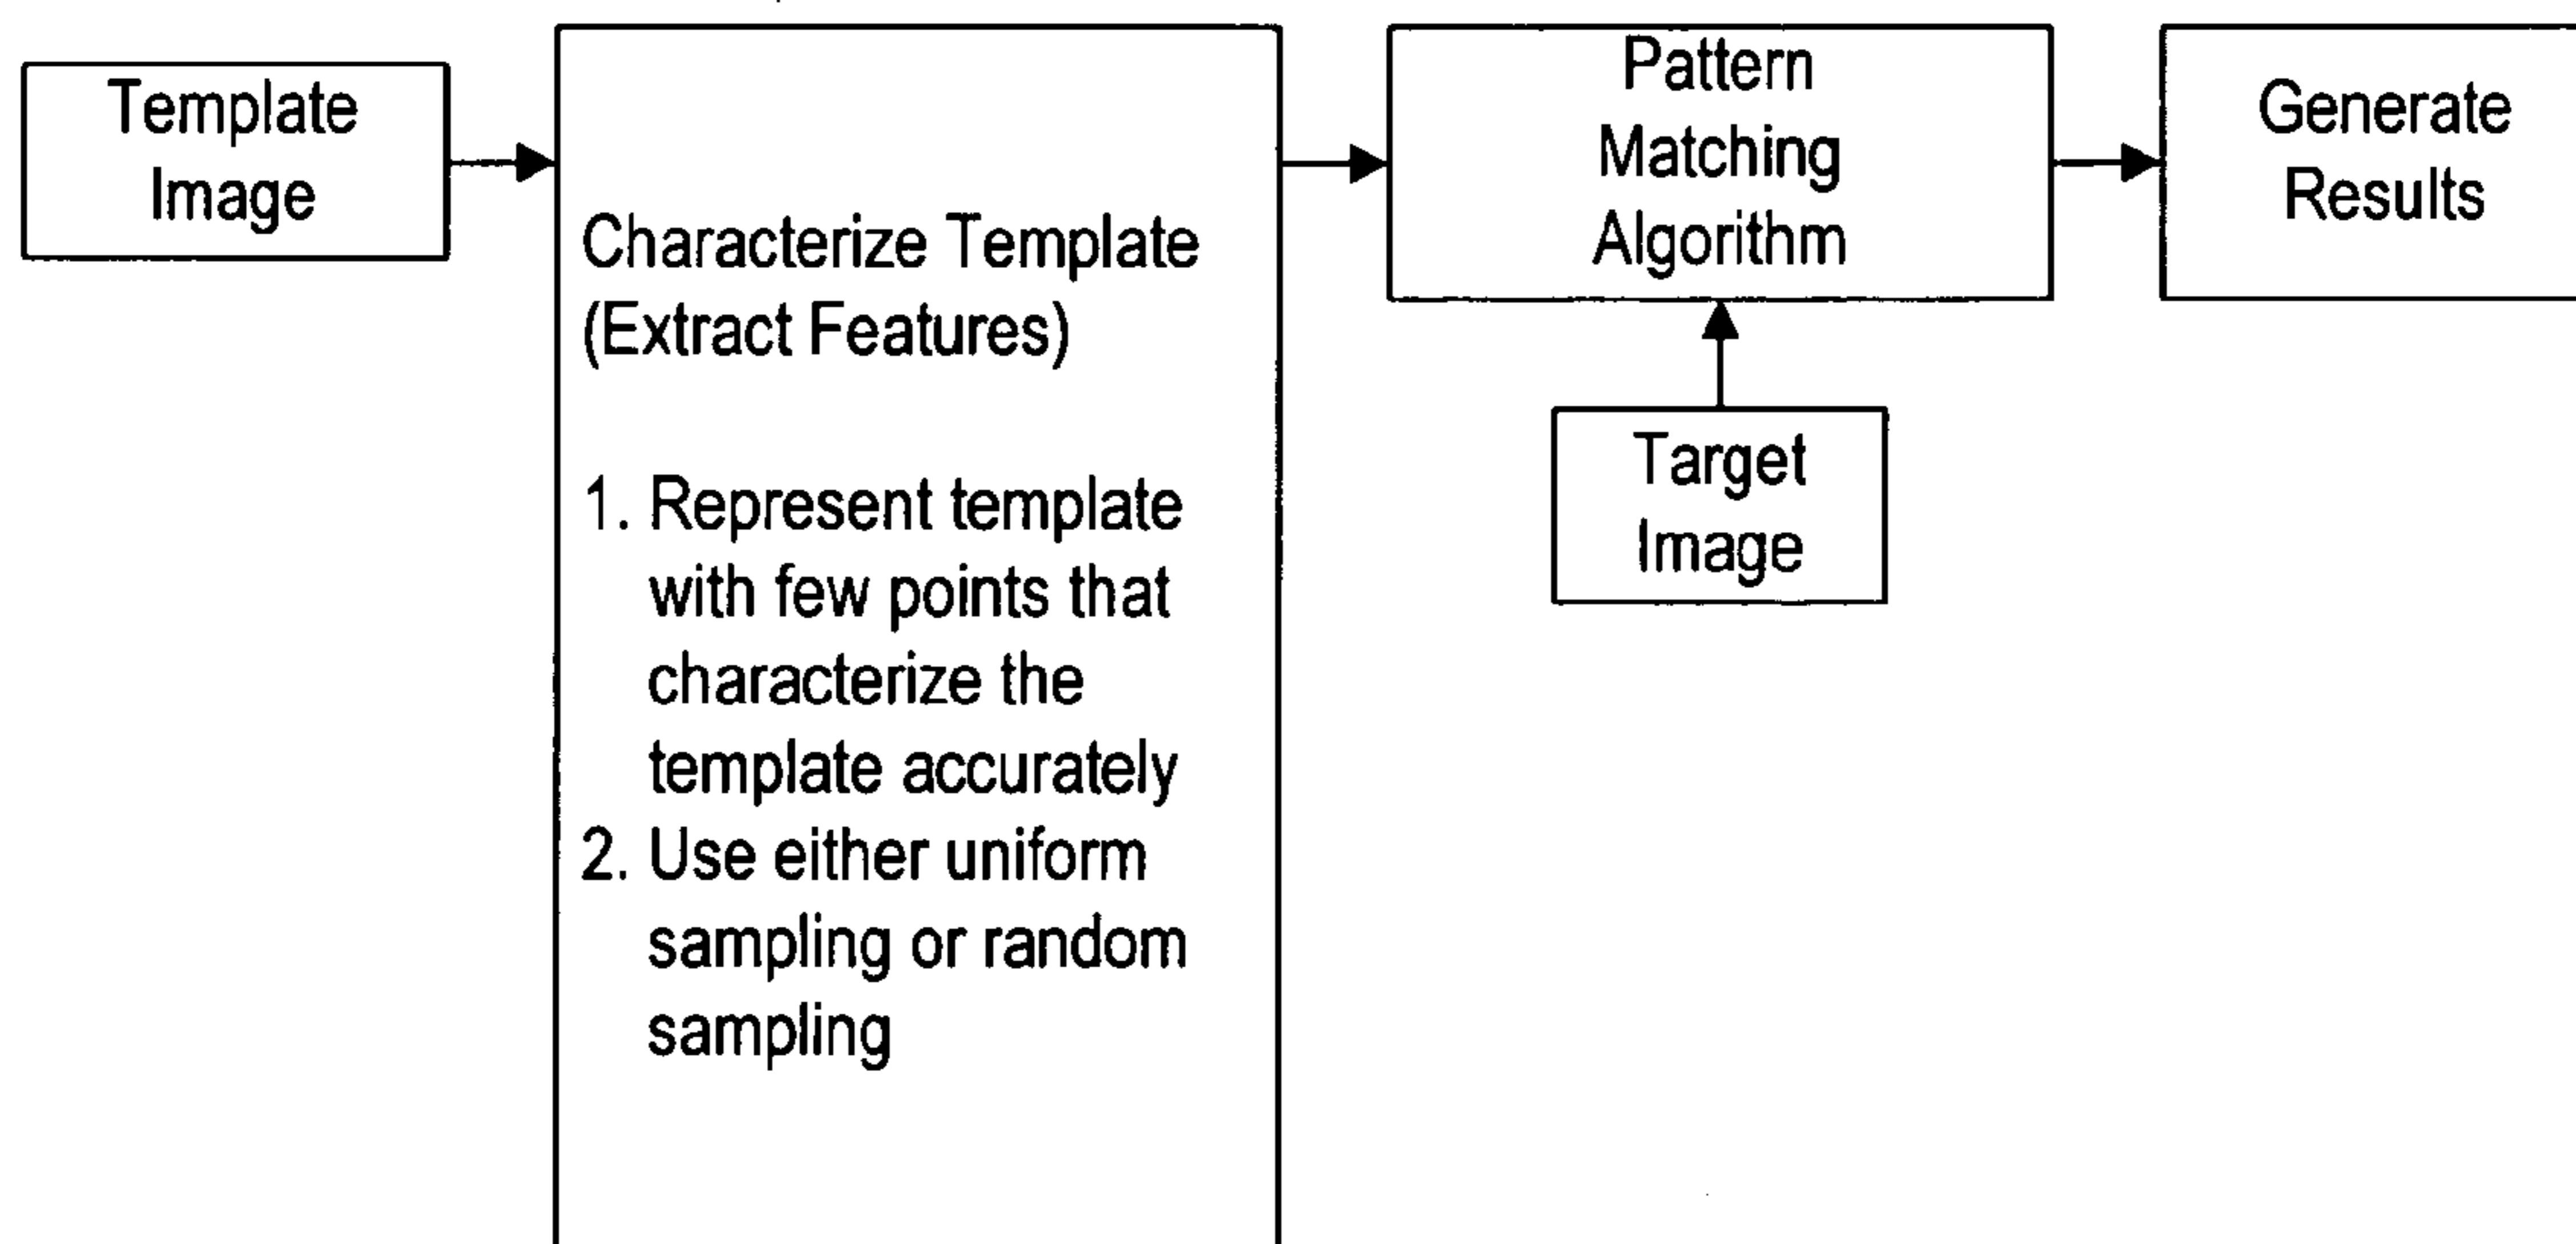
Template Image

Characterize Template (Extract Features)

1. Represent template with few points that characterize the template accurately
2. Use either uniform sampling or random sampling

Pattern Matching Algorithm

Target Image

Generate Results